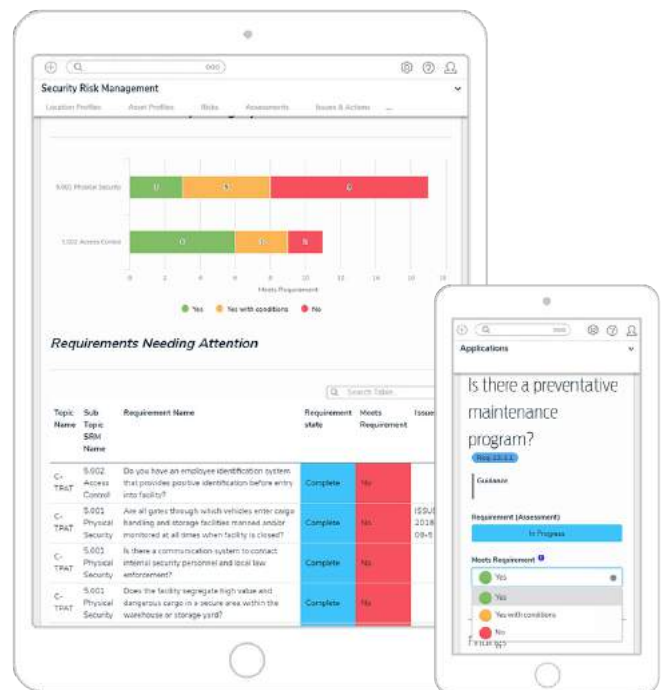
Security Risk Management

Location Profiles Asset Profiles Risks Assessments Issues & Actions ...

5.001 Physical Security

5.002 Access Control

Meets Requirement

Yes Yes with conditions No

Requirements Needing Attention

Search Table

| Topic Name | Sub Topic SRM Name | Requirement Name | Requirement state | Meets Requirement | Issue |
|---|---|---|---|---|---|
| C-TPAT | 5.002 Access Control | Do you have an employee identification system that provides positive identification before entry into facility? | Complete | No | |
| C-TPAT | 5.001 Physical Security | Are all gates through which vehicles enter cargo handling and storage facilities manned and/or monitored at all times when facility is closed? | Complete | No | ISSU 2018 09-5 |
| C-TPAT | 5.001 Physical Security | Is there a communication system to contact internal security personnel and local law enforcement? | Complete | No | |
| C-TPAT | 5.001 Physical Security | Does the facility segregate high value and dangerous cargo in a secure area within the warehouse or storage yard? | Complete | No | |

Applications

Is there a preventative maintenance program?

Guidance

Requirement (Assessment)

In Progress

Meets Requirement

Yes

Yes

Yes with conditions

No

Findings